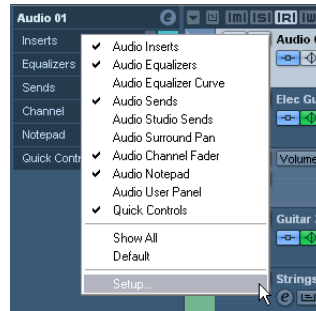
Audio 01

Inserts
Equalizers
Sends
Channel
Notepad
Quick Contr

✔ Audio Inserts
✔ Audio Equalizers
Audio Equalizer Curve
✔ Audio Sends
Audio Studio Sends
Audio Surround Pan
✔ Audio Channel Fader
✔ Audio Notepad
Audio User Panel
✔ Quick Controls

Show All
Default

Setup...

Audio
Elec Gu
Volume
Guitar
Strings